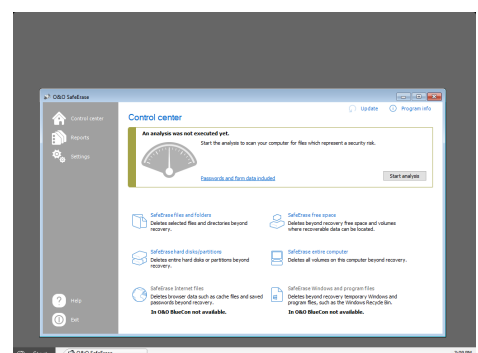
O&O SafeErase

Control center
Reports
Settings

Update
Program info

Control center

An analysis was not executed yet.
Start the analysis to scan your computer for files which represent a security risk.

Passwords and form data included

Start analysis

SafeErase files and folders
Deletes selected files and directories beyond recovery.

SafeErase free space
Deletes beyond recovery free space and volumes where recoverable data can be located.

SafeErase hard disks/partitions
Deletes entire hard disks or partitions beyond recovery.

SafeErase entire computer
Deletes all volumes on this computer beyond recovery.

SafeErase Internet files
Deletes browser data such as cache files and saved passwords beyond recovery.
In O&O BlueCon not available.

SafeErase Windows and program files
Deletes beyond recovery temporary Windows and program files, such as the Windows Recycle Bin.
In O&O BlueCon not available.

Help
Exit

O&O SafeErase